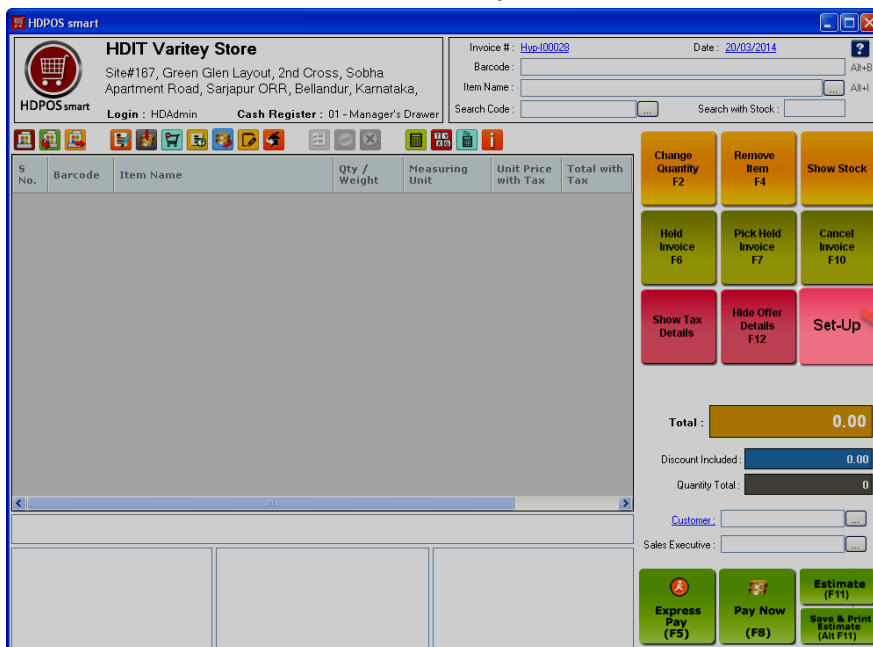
HDPOS smart

HDPOS smart

HDIT Varitey Store

Site#167, Green Glen Layout, 2nd Cross, Sobha Apartment Road, Sarjapur ORR, Bellandur, Karnataka,

Login : HDAdmin

Cash Register : 01 - Manager's Drawer

Invoice # : Hyp-I00028

Date : 20/03/2014

Barcode :

Alt+B

Item Name :

Alt+I

Search Code :

Search with Stock :

| S No. | Barcode | Item Name | Qty / Weight | Measuring Unit | Unit Price with Tax | Total with Tax |
|---|---|---|---|---|---|---|

Change Quantity F2

Remove Item F4

Show Stock

Hold Invoice F6

Pick Held Invoice F7

Cancel Invoice F10

Show Tax Details

Hide Offer Details F12

Set-Up

Total : 0.00

Discount Included : 0.00

Quantity Total : 0

Customer :

Sales Executive :

Express Pay (F5)

Pay Now (F8)

Estimate (F11)

Save & Print Estimate (Alt F11)